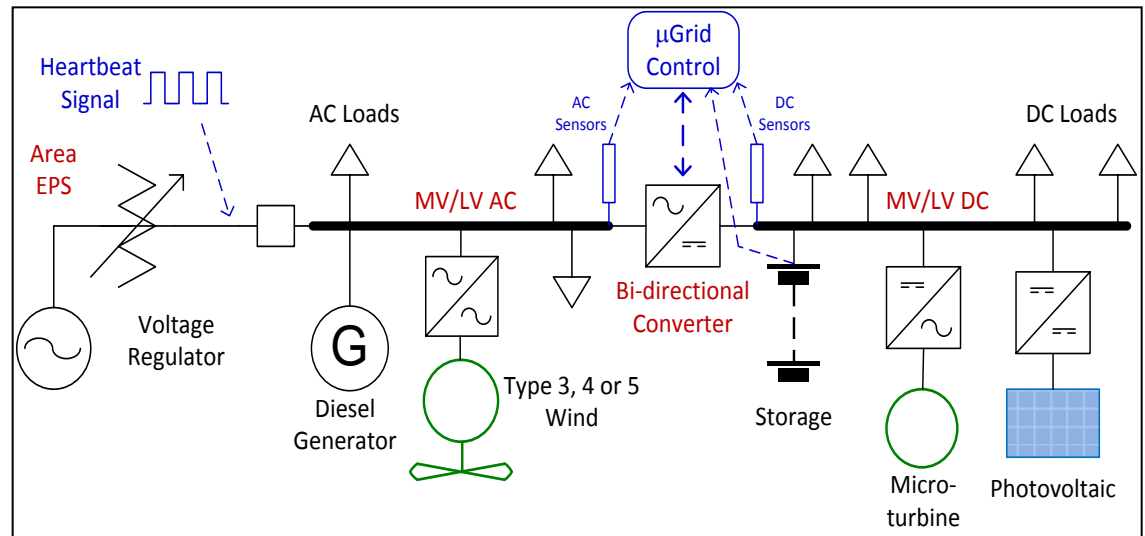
μGrid Control

Heartbeat Signal

AC Sensors

DC Sensors

AC Loads

DC Loads

Area EPS

MV/LV AC

MV/LV DC

G

Voltage Regulator

Diesel Generator

Type 3, 4 or 5 Wind

Bi-directional Converter

Storage

Micro-turbine

Photovoltaic